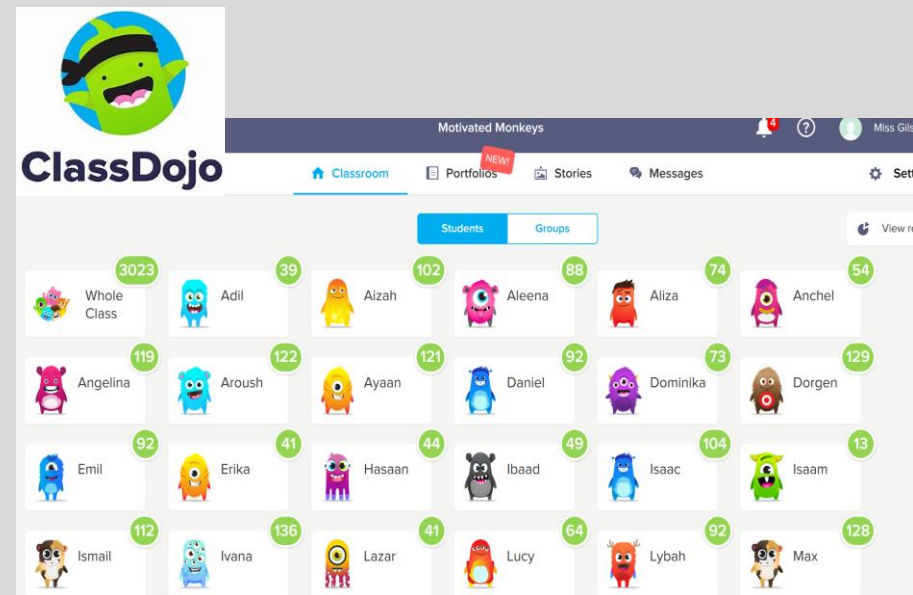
ClassDojo

Motivated Monkeys

4

Miss Gils

Classroom

Portfolios NEW!

Stories

Messages

Sett

Students

Groups

View r

3023 Whole Class

39 Adil

102 Aizah

88 Aleena

74 Aliza

54 Anchel

119 Angelina

122 Aroush

121 Ayaan

92 Daniel

73 Dominika

129 Dorgen

92 Emil

41 Erika

44 Hasaan

49 Ibaad

104 Isaac

13 Isaam

112 Ismail

136 Ivana

41 Lazar

64 Lucy

92 Lybah

128 Max